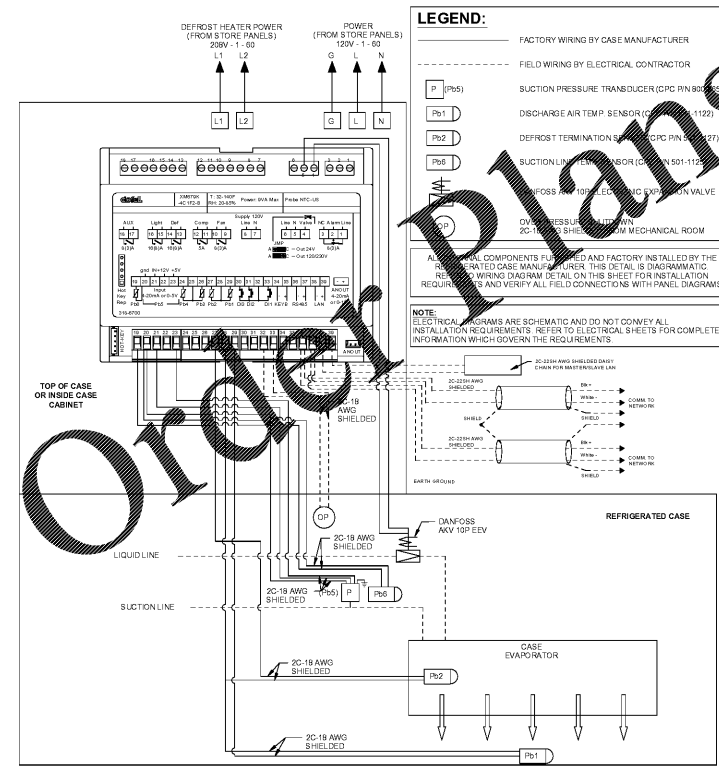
DEFROST HEATER POWER
(FROM STORE PANELS)
208V - 1 - 60
L1 L2

POWER
(FROM STORE PANELS)
120V - 1 - 60
G L N

L1 L2 G L N

LEGEND:

FACTORY WIRING BY CASE MANUFACTURER

FIELD WIRING BY ELECTRICAL CONTRACTOR

P (Pb5) SUCTION PRESSURE TRANSDUCER (CPC P/N 800-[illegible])

Pb1 DISCHARGE AIR TEMP. SENSOR (C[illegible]-1122)

Pb2 DEFROST TERMINATION SE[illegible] (CPC P/N 5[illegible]127)

Pb6 SUCTION LINE TEMP. SENSOR (C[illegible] 501-112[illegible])

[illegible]ANFOSS AKV 10P ELECTRONIC EXPANSION VALVE

OP OVER PRESSURE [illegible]UTDOWN
2C-18 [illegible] SHIELD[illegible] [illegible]OM MECHANICAL ROOM

ALL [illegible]NAL COMPONENTS FUR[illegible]ED AND FACTORY INSTALLED BY THE RE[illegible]RATED CASE MANUFACTURER. THIS DETAIL IS DIAGRAMMATIC. RE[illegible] WIRING DIAGRAM DETAIL ON THIS SHEET FOR INSTALLATION REQUIRE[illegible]TS AND VERIFY ALL FIELD CONNECTIONS WITH PANEL DIAGRAMS

NOTE:
ELECTRICAL DIAGRAMS ARE SCHEMATIC AND DO NOT CONVEY ALL INSTALLATION REQUIREMENTS. REFER TO ELECTRICAL SHEETS FOR COMPLETE INFORMATION WHICH GOVERN THE REQUIREMENTS.

16 17 18 15 14 13 12 11 10 9 8 7 6 5 4 3 2 1

dixell XM679K 4C1F2-8 T: 32~140F RH: 20-85% Power 9VA Max Probe NTC-US

AUX Light Def Comp Fan Supply 120V Line N Line N Valve NC Alarm Line
16 17 16 15 14 13 12 11 10 9 8 7 6 5 4 3 2 1
9(3)A 10(8)A 10(8)A 3A 9(3)A 6(3)A

JMP
A — Out 24V
A — Out 120/230V

gnd 8V+12V +5V
Input 4-20mA or 0-5V
Hot Key Repr
Pb6 Pb5 Pb4 Pb3 Pb2 Pb1 DI3 DI2 DI1 KEYB RS485 LAN ANOUT 4-20mA
19 20 21 22 23 24 25 26 27 28 29 30 31 32 33 34 35 36 37 38 39
319-6700

A NOUT

2C-22SH AWG SHIELDED DAISY CHAIN FOR MASTER/SLAVE LAN

2C-22SH AWG SHIELDED
Blk+
White-
SHIELD
COMM. TO NETWORK

SHIELD

2C-22SH AWG SHIELDED
Blk+
White-
SHIELD
COMM. TO NETWORK

EARTH GROUND

TOP OF CASE OR INSIDE CASE CABINET

2C-18 AWG SHIELDED

REFRIGERATED CASE

OP

DANFOSS AKV 10P EEV

LIQUID LINE

2C-18 AWG SHIELDED

2C-18 AWG SHIELDED
(Pb5) P Pb6

SUCTION LINE

CASE EVAPORATOR

2C-18 AWG SHIELDED
Pb2

2C-18 AWG SHIELDED
Pb1

Order Plans